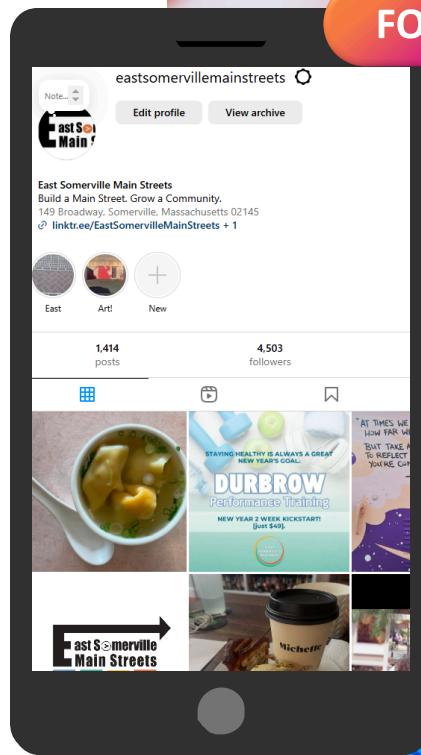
FO

Note...

East Somerville Main Streets

eastsomervillemainstreets

Edit profile

View archive

East Somerville Main Streets
Build a Main Street. Grow a Community.
149 Broadway, Somerville, Massachusetts 02145
linktr.ee/EastSomervilleMainStreets + 1

East

Art!

New

1,414
posts

4,503
followers

STAYING HEALTHY IS ALWAYS A GREAT NEW YEAR'S GOAL:
DURBROW
Performance Training
NEW YEAR 2 WEEK KICKSTART! (just $49).

AT TIMES WE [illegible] HOW FAR W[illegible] BUT TAKE A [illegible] TO REFLECT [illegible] YOU'RE C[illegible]

East Somerville Main Streets

Michelle